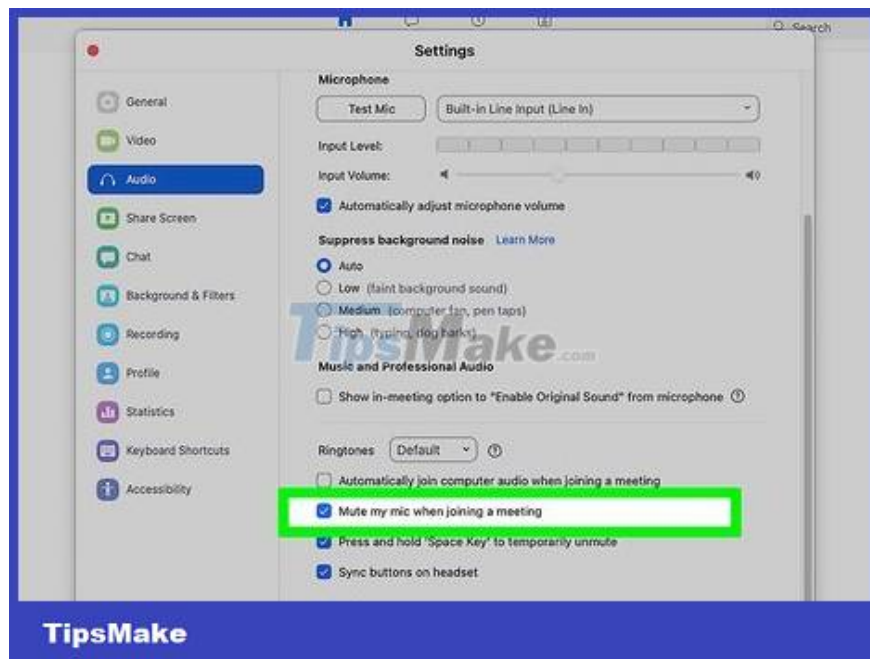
Search

Settings

General
Video
Audio
Share Screen
Chat
Background & Filters
Recording
Profile
Statistics
Keyboard Shortcuts
Accessibility

Microphone

Test Mic

Built-in Line Input (Line In)

Input Level:

Input Volume:

Automatically adjust microphone volume

Suppress background noise Learn More

Auto

Low (faint background sound)

Medium (computer fan, pen taps)

High (typing, dog barks)

TipsMake.com

Music and Professional Audio

Show in-meeting option to "Enable Original Sound" from microphone

Ringtones Default

Automatically join computer audio when joining a meeting

Mute my mic when joining a meeting

Press and hold 'Space Key' to temporarily unmute

Sync buttons on headset

TipsMake